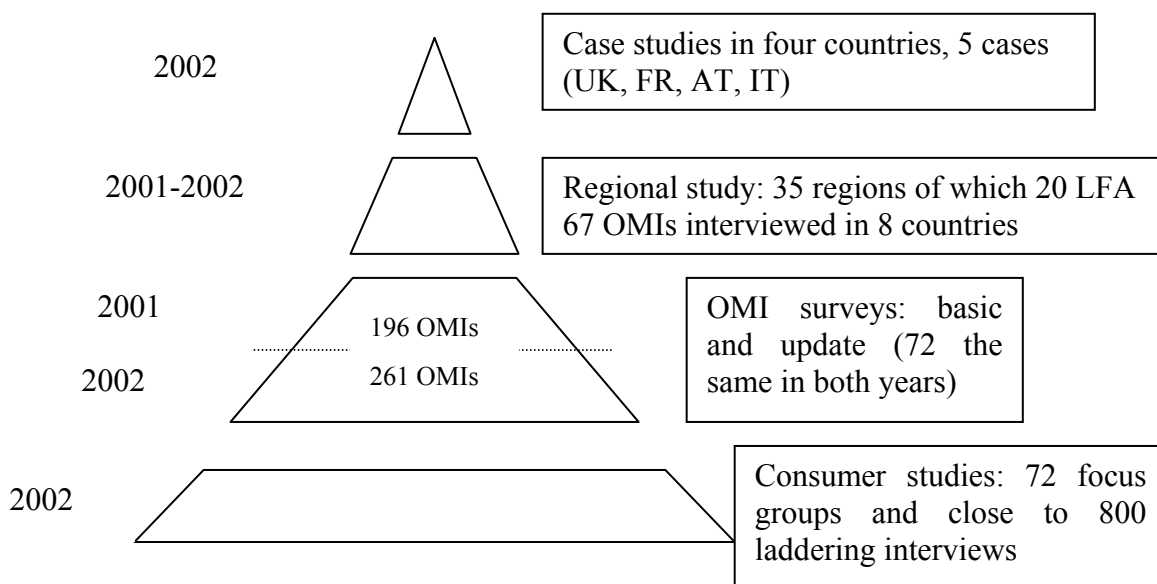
2002

Case studies in four countries, 5 cases (UK, FR, AT, IT)

2001-2002

Regional study: 35 regions of which 20 LFA 67 OMIs interviewed in 8 countries

2001

196 OMIs

2002

261 OMIs

OMI surveys: basic and update (72 the same in both years)

2002

Consumer studies: 72 focus groups and close to 800 laddering interviews